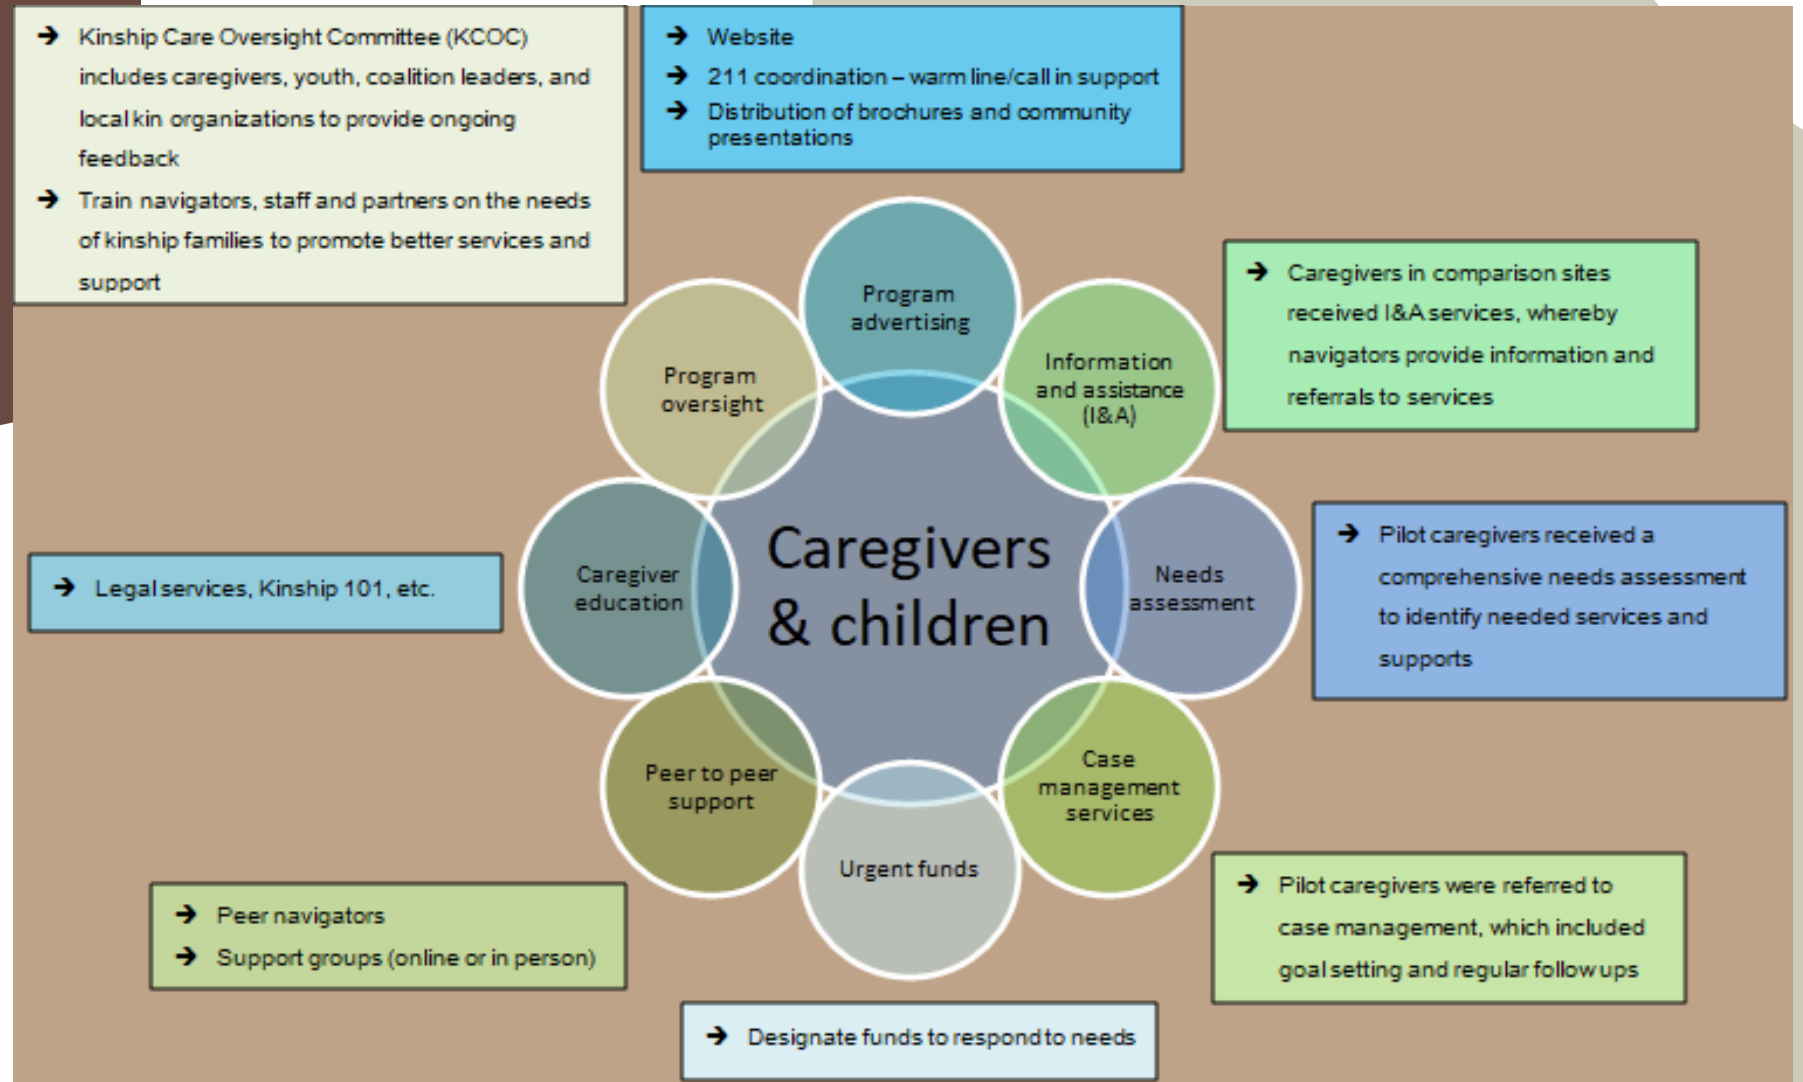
➔ Kinship Care Oversight Committee (KCOC) includes caregivers, youth, coalition leaders, and local kin organizations to provide ongoing feedback

➔ Train navigators, staff and partners on the needs of kinship families to promote better services and support

➔ Website

➔ 211 coordination – warm line/call in support

➔ Distribution of brochures and community presentations

Program advertising

Program oversight

Information and assistance (I&A)

➔ Caregivers in comparison sites received I&A services, whereby navigators provide information and referrals to services

Caregivers & children

Caregiver education

Needs assessment

➔ Legal services, Kinship 101, etc.

➔ Pilot caregivers received a comprehensive needs assessment to identify needed services and supports

Peer to peer support

Case management services

Urgent funds

➔ Pilot caregivers were referred to case management, which included goal setting and regular follow ups

➔ Peer navigators

➔ Support groups (online or in person)

➔ Designate funds to respond to needs